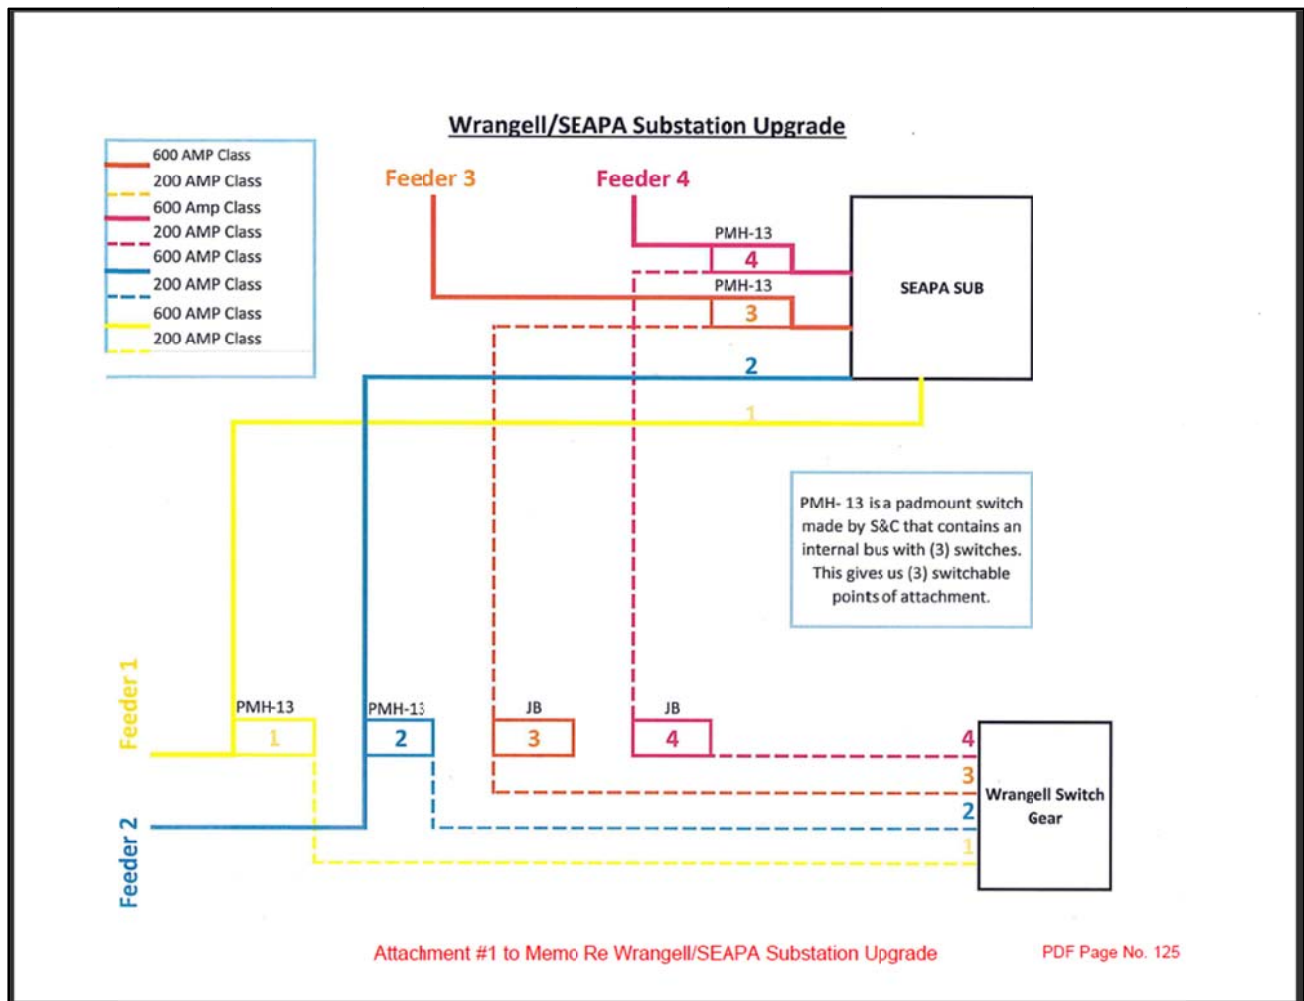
Wrangell/SEAPA Substation Upgrade

600 AMP Class
200 AMP Class
600 Amp Class
200 AMP Class
600 AMP Class
200 AMP Class
600 AMP Class
200 AMP Class

Feeder 3

Feeder 4

PMH-13

4

PMH-13

3

SEAPA SUB

2

1

PMH- 13 is a padmount switch made by S&C that contains an internal bus with (3) switches. This gives us (3) switchable points of attachment.

Feeder 1

PMH-13

1

PMH-13

2

JB

3

JB

4

4

3

2

1

Wrangell Switch Gear

Feeder 2

Attachment #1 to Memo Re Wrangell/SEAPA Substation Upgrade

PDF Page No. 125